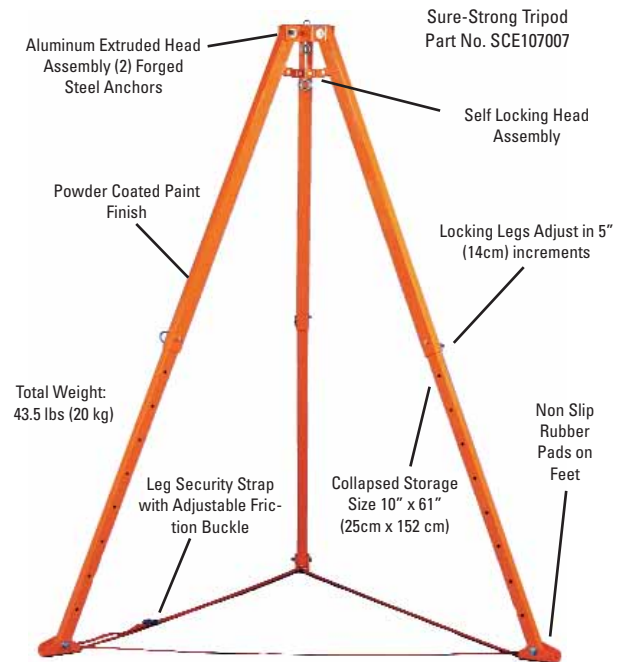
Sure-Strong Tripod
Part No. SCE107007

Aluminum Extruded Head Assembly (2) Forged Steel Anchors

Self Locking Head Assembly

Powder Coated Paint Finish

Locking Legs Adjust in 5" (14cm) increments

Total Weight: 43.5 lbs (20 kg)

Non Slip Rubber Pads on Feet

Leg Security Strap with Adjustable Friction Buckle

Collapsed Storage Size 10" x 61" (25cm x 152 cm)